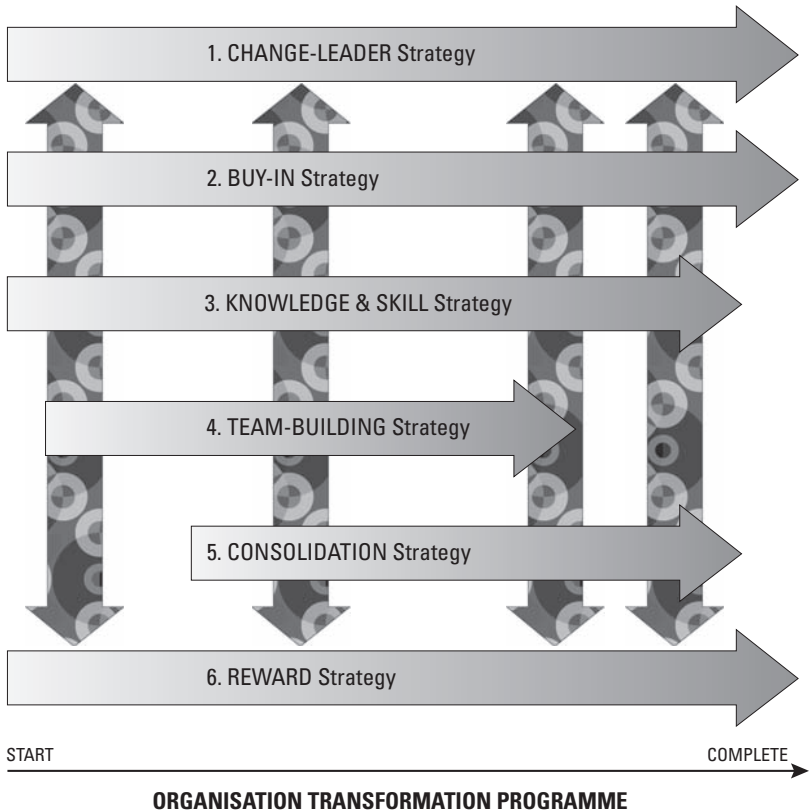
1. CHANGE-LEADER Strategy

2. BUY-IN Strategy

3. KNOWLEDGE & SKILL Strategy

4. TEAM-BUILDING Strategy

5. CONSOLIDATION Strategy

6. REWARD Strategy

START

COMPLETE

ORGANISATION TRANSFORMATION PROGRAMME